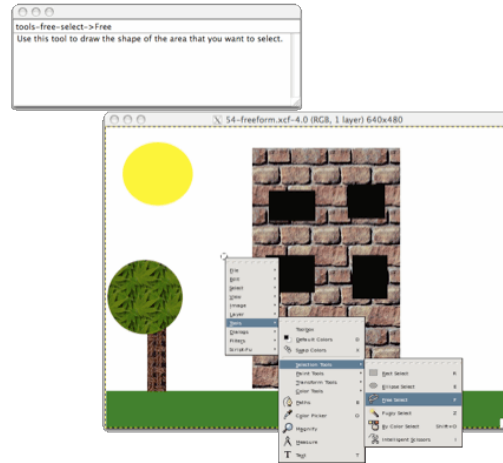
tools-free-select->Free
Use this tool to draw the shape of the area that you want to select.

54-freeform.xcf-4.0 (RGB, 1 layer) 640x480

File
Edit
Select
View
Image
Layer
Tools
Dialogs
Filters
Script-Fu

Toolbox
Default Colors
Swap Colors
Selection Tools
Paint Tools
Transform Tools
Color Tools
Paths
Color Picker
Magnify
Measure
Text

Rect Select
Ellipse Select
Free Select
Fuzzy Select
By Color Select
Intelligent Scissors